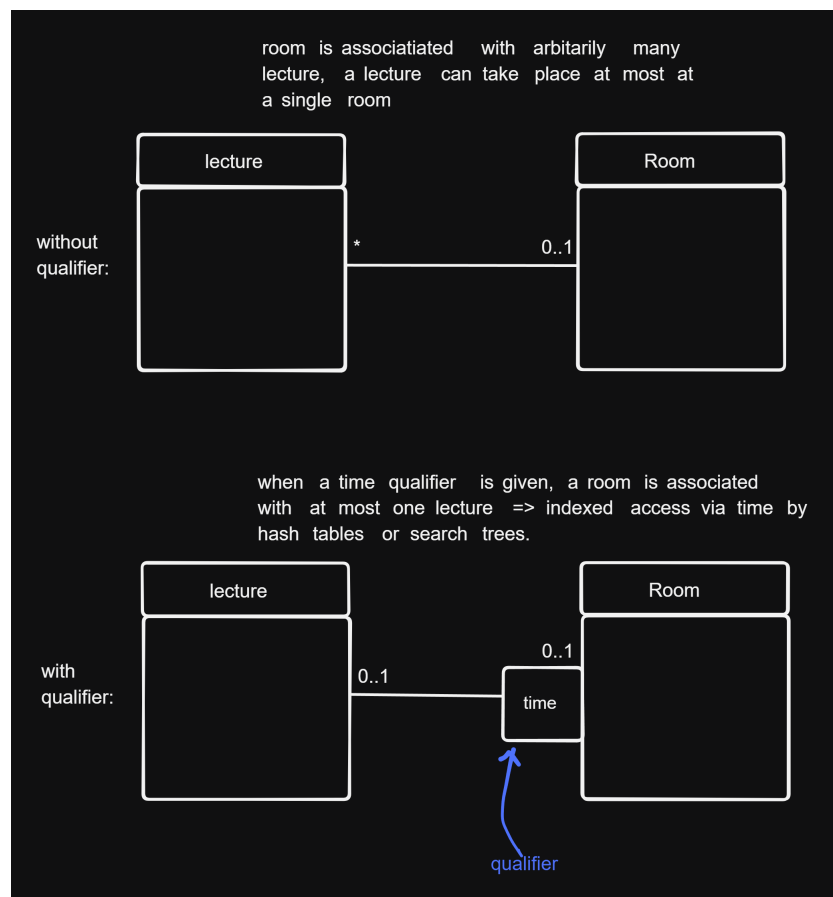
room is associatiated with arbitarily many lecture, a lecture can take place at most at a single room

lecture

Room

without qualifier:

*

0..1

when a time qualifier is given, a room is associated with at most one lecture => indexed access via time by hash tables or search trees.

lecture

Room

with qualifier:

0..1

0..1

time

qualifier